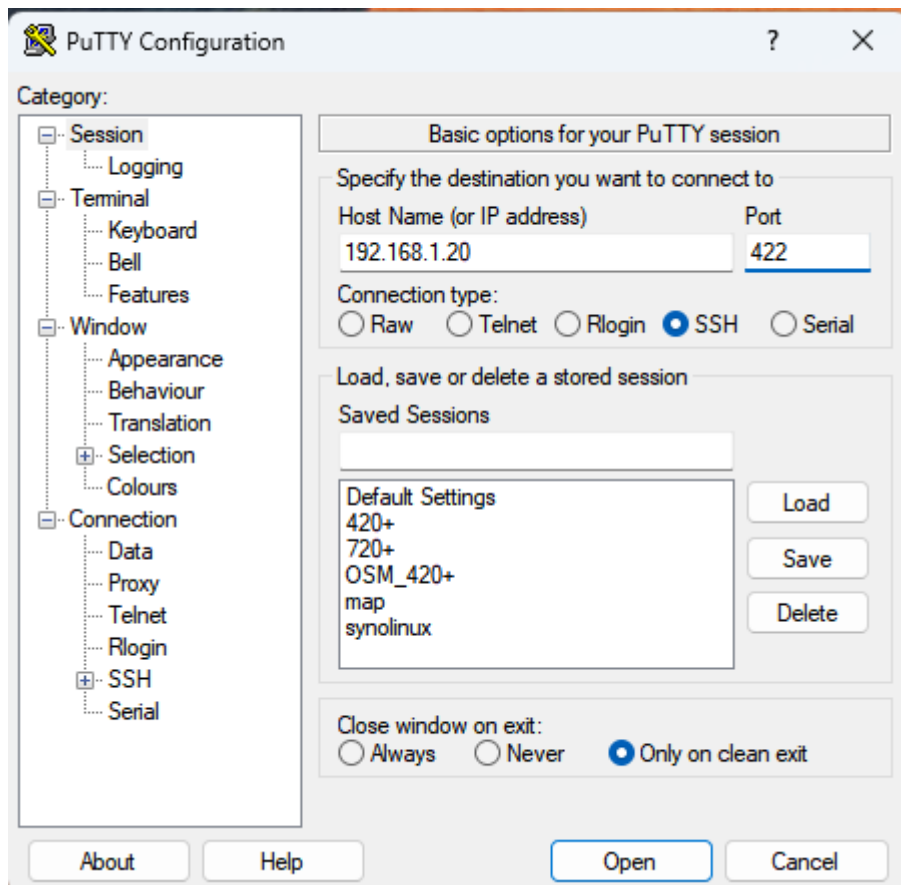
PuTTY Configuration ? ✕

Category:

Session
Logging
Terminal
Keyboard
Bell
Features
Window
Appearance
Behaviour
Translation
Selection
Colours
Connection
Data
Proxy
Telnet
Rlogin
SSH
Serial

Basic options for your PuTTY session

Specify the destination you want to connect to
Host Name (or IP address)
192.168.1.20
Port
422
Connection type:
Raw Telnet Rlogin SSH Serial

Load, save or delete a stored session
Saved Sessions

Default Settings
420+
720+
OSM_420+
map
synolinux

Load
Save
Delete

Close window on exit:
Always Never Only on clean exit

About Help Open Cancel